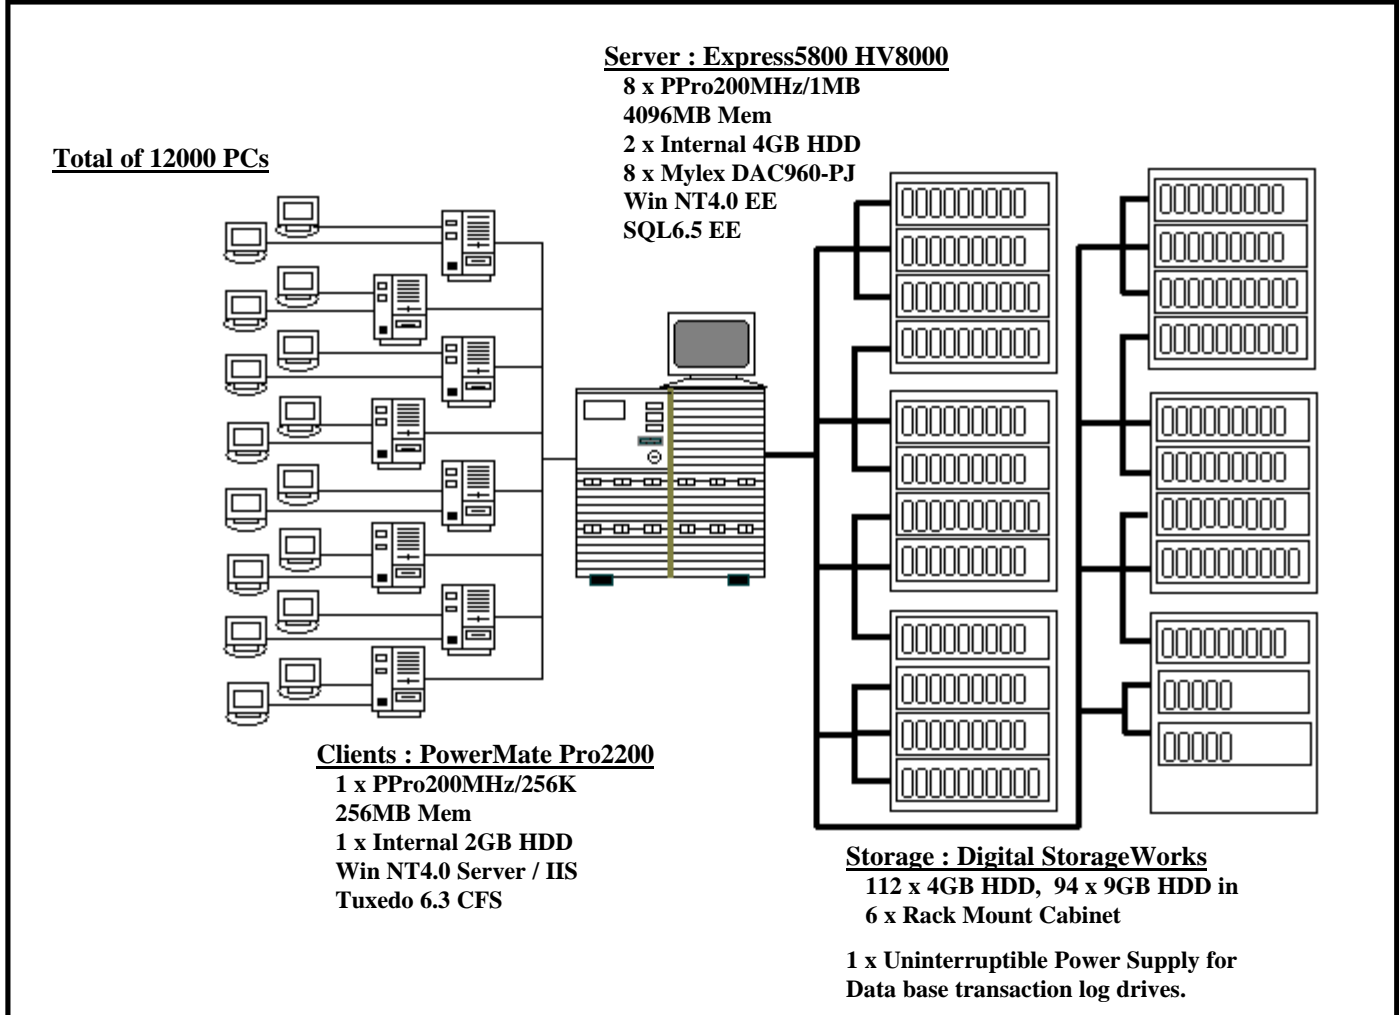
Server : Express5800 HV8000
8 x PPro200MHz/1MB
4096MB Mem
2 x Internal 4GB HDD
8 x Mylex DAC960-PJ
Win NT4.0 EE
SQL6.5 EE

Total of 12000 PCs

Clients : PowerMate Pro2200
1 x PPro200MHz/256K
256MB Mem
1 x Internal 2GB HDD
Win NT4.0 Server / IIS
Tuxedo 6.3 CFS

Storage : Digital StorageWorks
112 x 4GB HDD, 94 x 9GB HDD in
6 x Rack Mount Cabinet

1 x Uninterruptible Power Supply for
Data base transaction log drives.